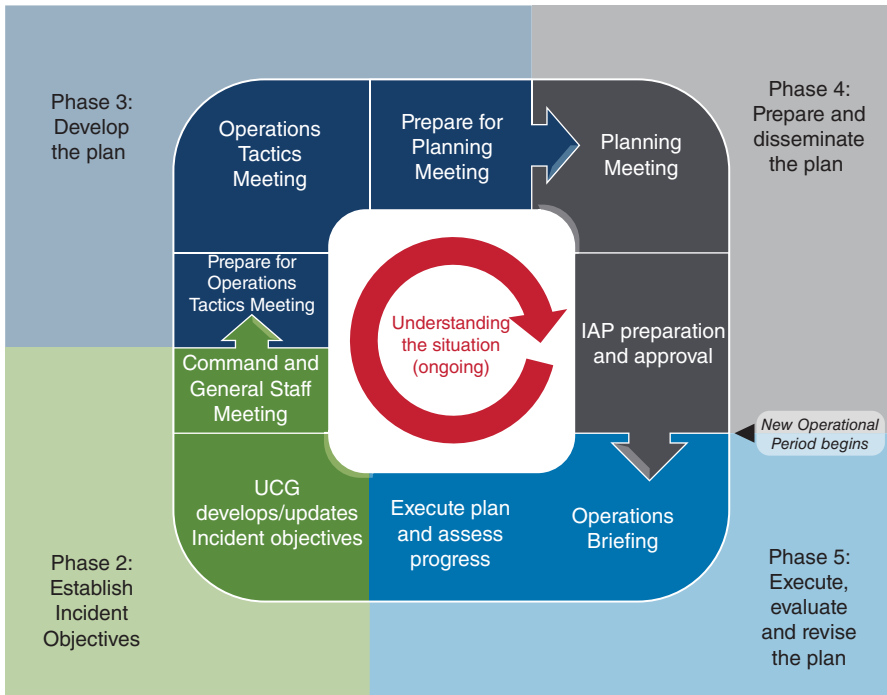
Phase 3: Develop the plan

Operations Tactics Meeting

Prepare for Planning Meeting

Planning Meeting

Phase 4: Prepare and disseminate the plan

Prepare for Operations Tactics Meeting

Understanding the situation (ongoing)

IAP preparation and approval

Command and General Staff Meeting

New Operational Period begins

UCG develops/updates Incident objectives

Execute plan and assess progress

Operations Briefing

Phase 2: Establish Incident Objectives

Phase 5: Execute, evaluate and revise the plan